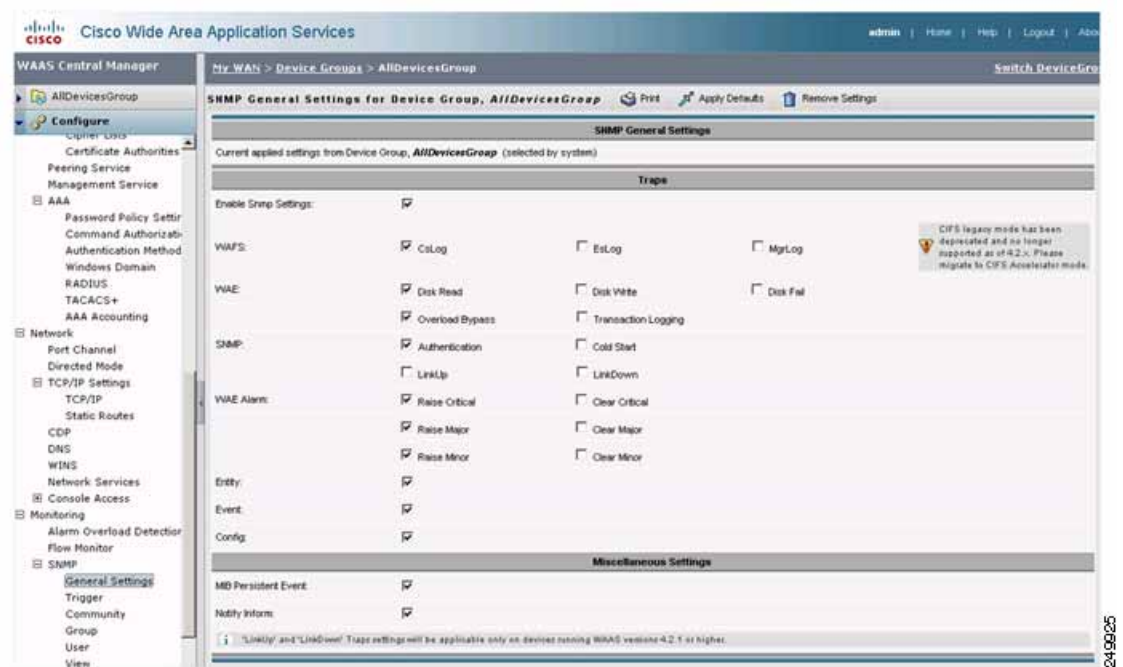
cisco Cisco Wide Area Application Services

admin | Home | Help | Logout | Abo

WAAS Central Manager

My WAN > Device Groups > AllDevicesGroup

Switch DeviceGro

AllDevicesGroup

Configure

Cipher Lists

Certificate Authorities

Peering Service

Management Service

AAA

Password Policy Settir

Command Authorizati

Authentication Method

Windows Domain

RADIUS

TACACS+

AAA Accounting

Network

Port Channel

Directed Mode

TCP/IP Settings

TCP/IP

Static Routes

CDP

DNS

WINS

Network Services

Console Access

Monitoring

Alarm Overload Detectior

Flow Monitor

SNMP

General Settings

Trigger

Community

Group

User

View

SNMP General Settings for Device Group, AllDevicesGroup Print Apply Defaults Remove Settings

SNMP General Settings

Current applied settings from Device Group, AllDevicesGroup (selected by system)

Traps

Enable Snmp Settings:

WAFS: CsLog EsLog MgrLog

CIFS legacy mode has been deprecated and no longer supported as of 4.2.x. Please migrate to CIFS Accelerator mode.

WAE: Disk Read Disk Write Disk Fail

Overload Bypass Transaction Logging

SNMP: Authentication Cold Start

LinkUp LinkDown

WAE Alarm: Raise Critical Clear Critical

Raise Major Clear Major

Raise Minor Clear Minor

Entity:

Event:

Config:

Miscellaneous Settings

MIB Persistent Event:

Notify Inform:

'LinkUp' and 'LinkDown' Traps settings will be applicable only on devices running WAAS versions 4.2.1 or higher.

249925